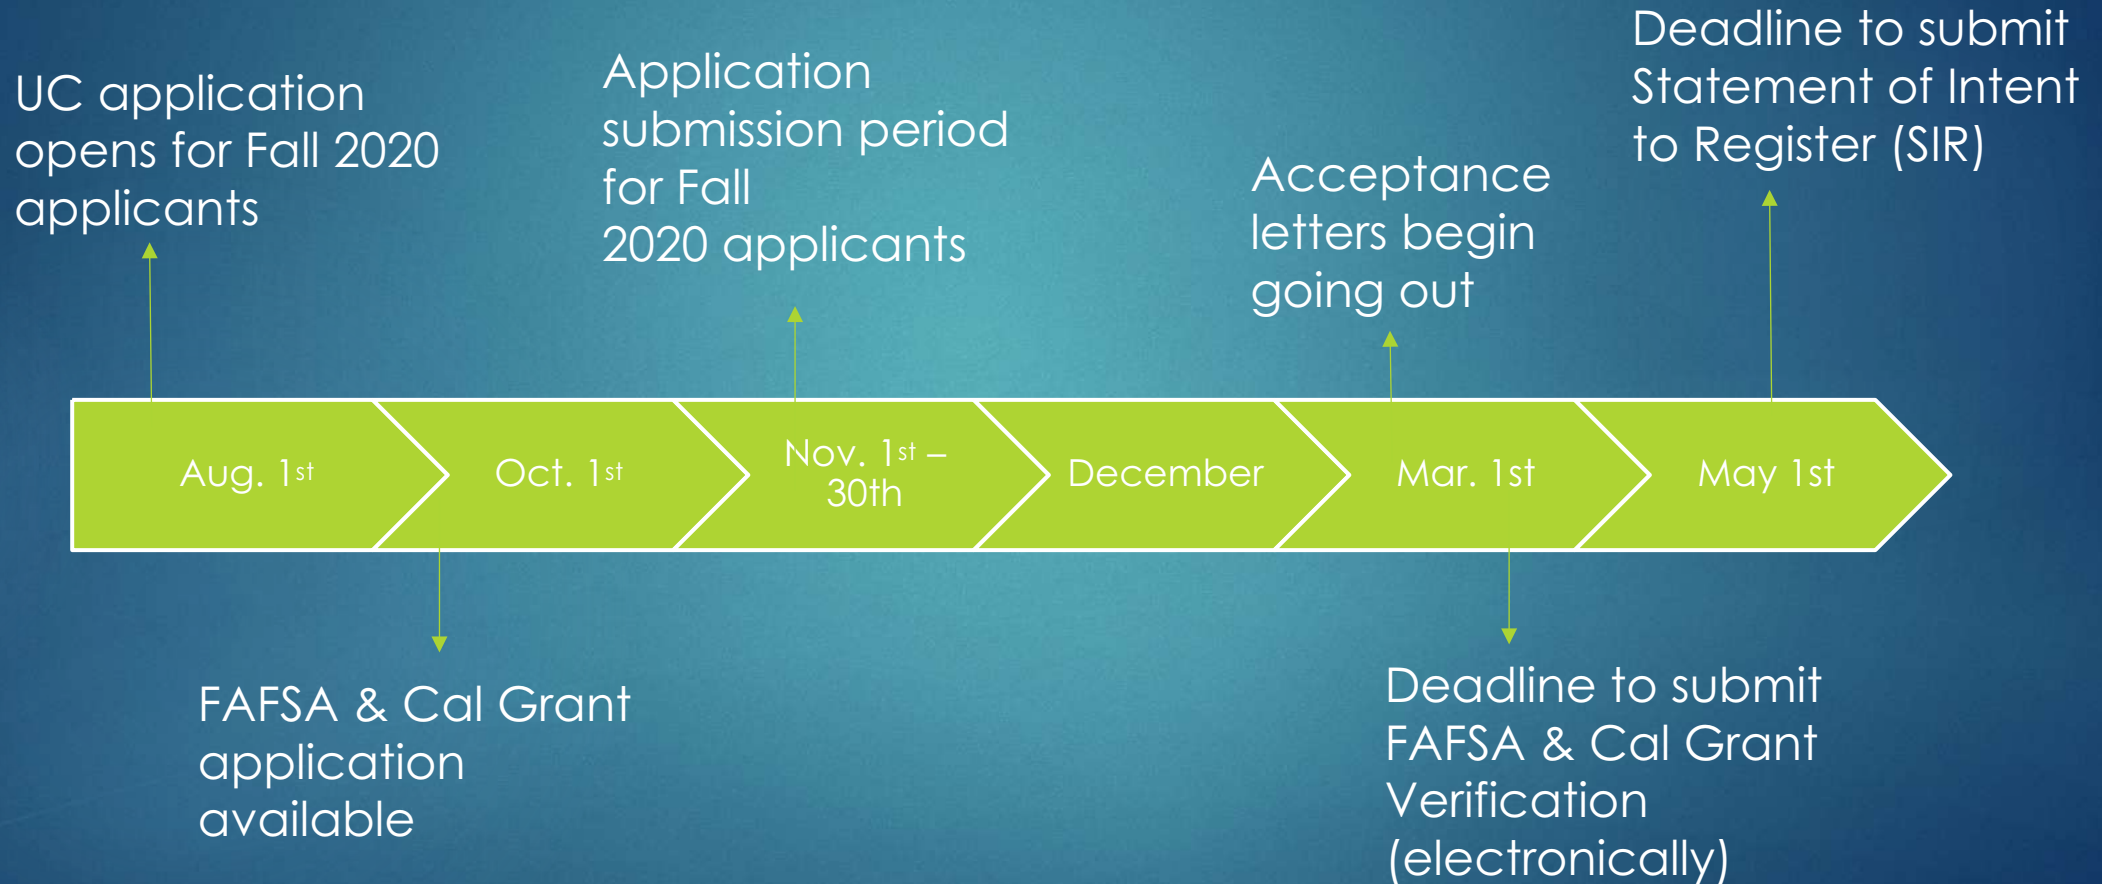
UC application opens for Fall 2020 applicants

Application submission period for Fall 2020 applicants

Acceptance letters begin going out

Deadline to submit Statement of Intent to Register (SIR)

Aug. 1$^{st}$

Oct. 1$^{st}$

Nov. 1$^{st}$ – 30th

December

Mar. 1st

May 1st

FAFSA & Cal Grant application available

Deadline to submit FAFSA & Cal Grant Verification (electronically)